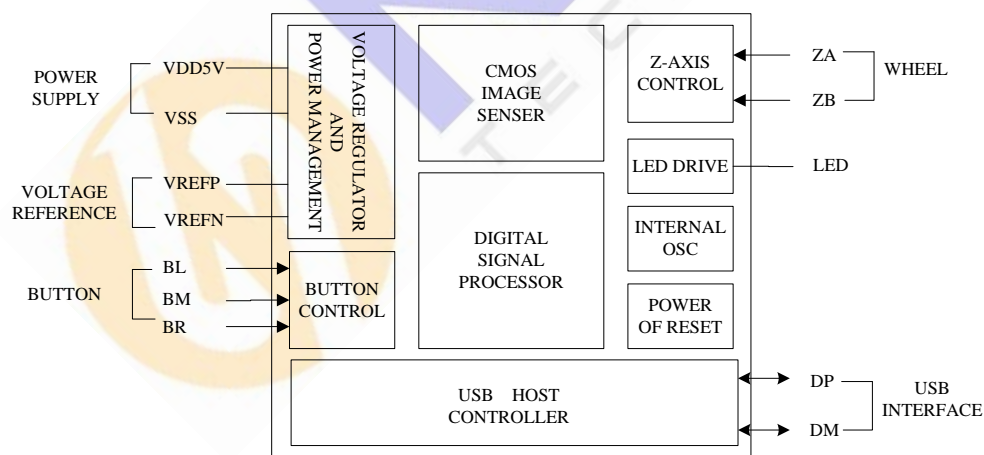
POWER SUPPLY

VDD5V

VSS

VOLTAGE REFERENCE

VREFP

VREFN

BUTTON

BL

BM

BR

VOLTAGE REGULATOR AND POWER MANAGEMENT

BUTTON CONTROL

CMOS IMAGE SENSER

DIGITAL SIGNAL PROCESSOR

Z-AXIS CONTROL

LED DRIVE

INTERNAL OSC

POWER OF RESET

USB HOST CONTROLLER

ZA

ZB

WHEEL

LED

DP

DM

USB INTERFACE